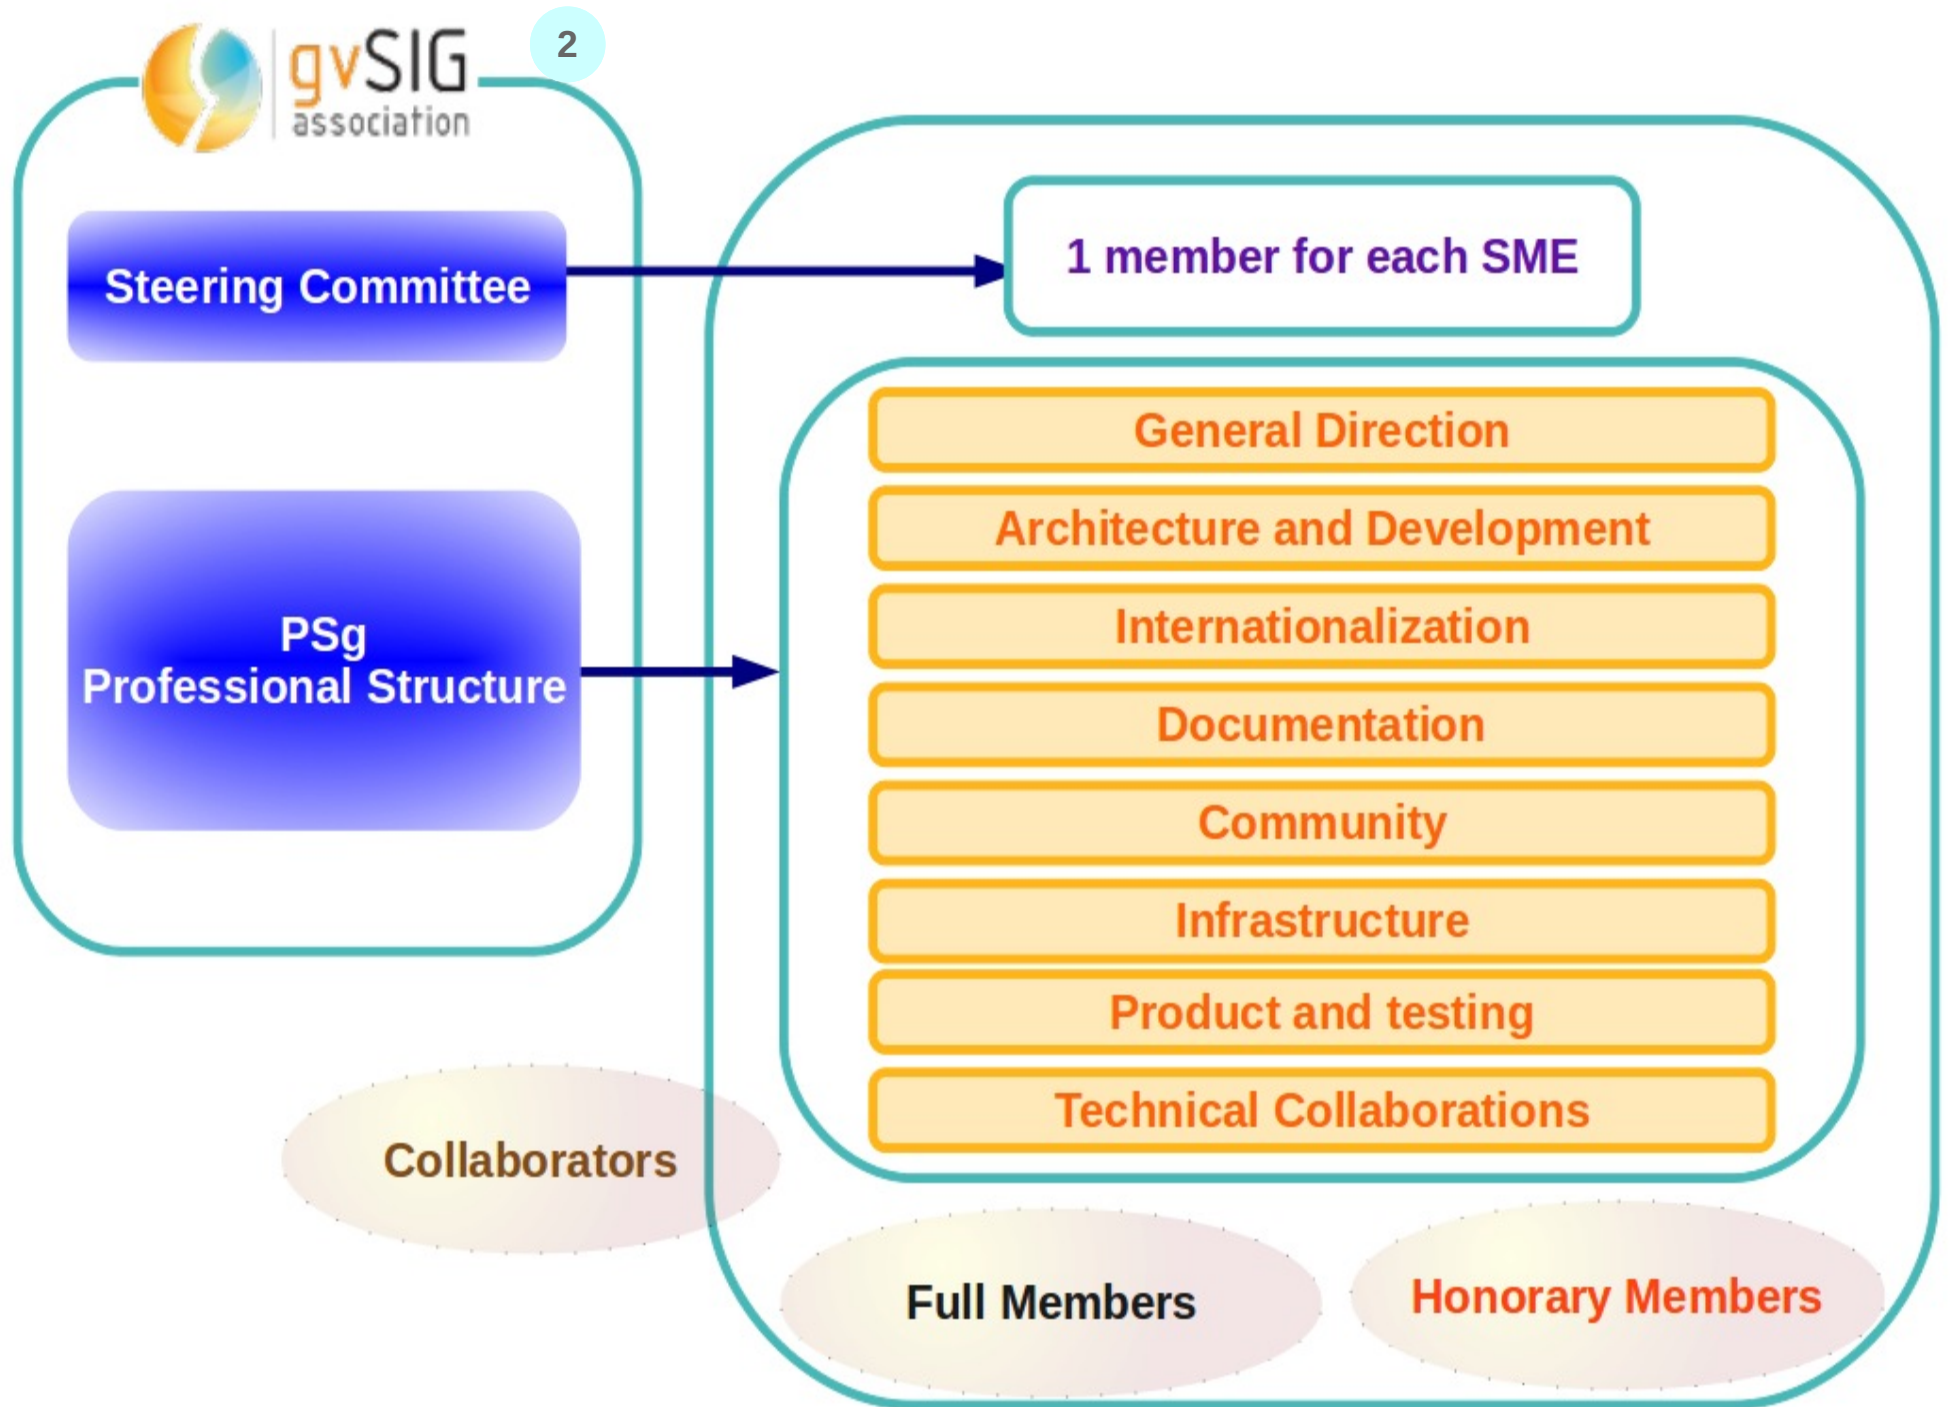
gvSIG association

2

Steering Committee

1 member for each SME

PSg
Professional Structure

General Direction

Architecture and Development

Internationalization

Documentation

Community

Infrastructure

Product and testing

Technical Collaborations

Collaborators

Full Members

Honorary Members